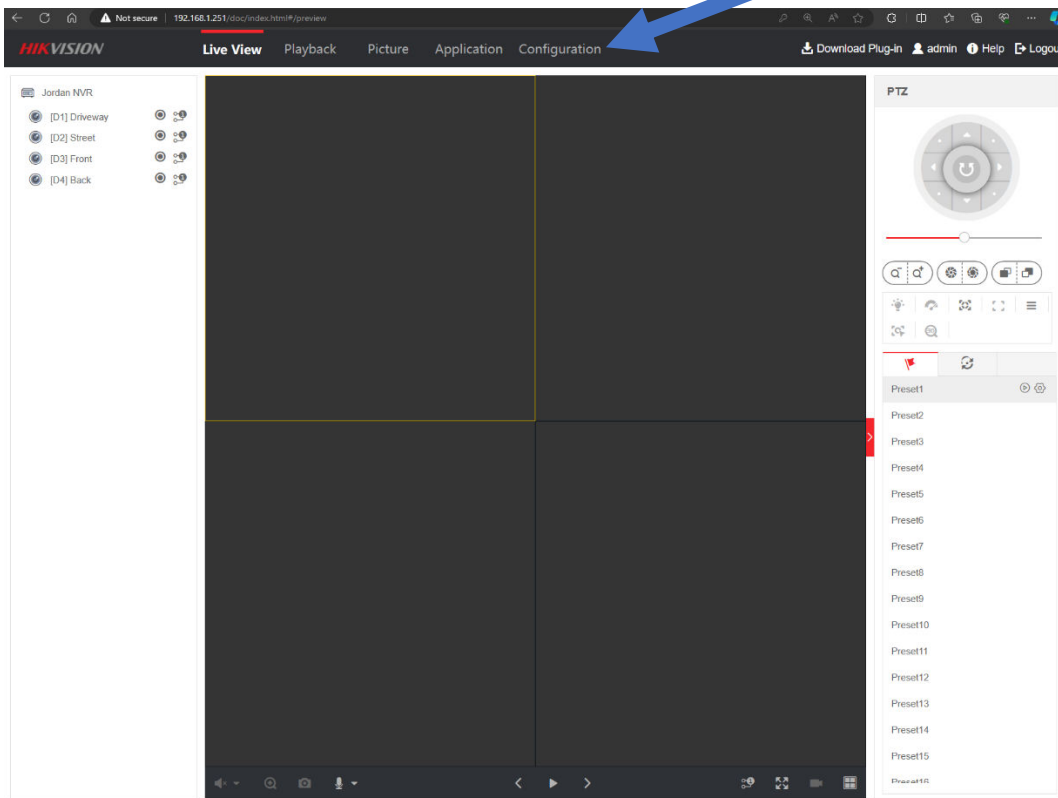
Not secure | 192.168.1.251/doc/index.html#/preview

HIKVISION Live View Playback Picture Application Configuration Download Plug-in admin Help Logou

Jordan NVR
[D1] Driveway
[D2] Street
[D3] Front
[D4] Back

PTZ

Preset1
Preset2
Preset3
Preset4
Preset5
Preset6
Preset7
Preset8
Preset9
Preset10
Preset11
Preset12
Preset13
Preset14
Preset15
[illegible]